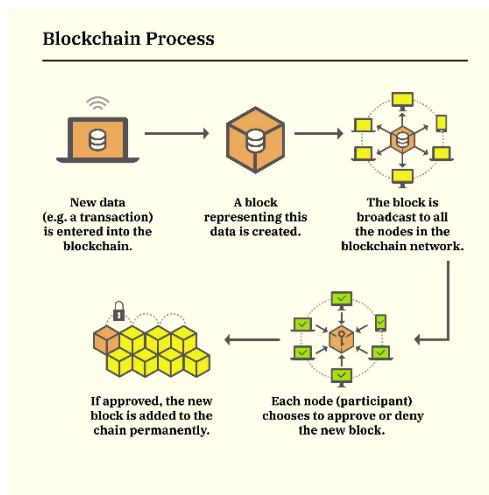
Blockchain Process

New data (e.g. a transaction) is entered into the blockchain.

A block representing this data is created.

The block is broadcast to all the nodes in the blockchain network.

Each node (participant) chooses to approve or deny the new block.

If approved, the new block is added to the chain permanently.